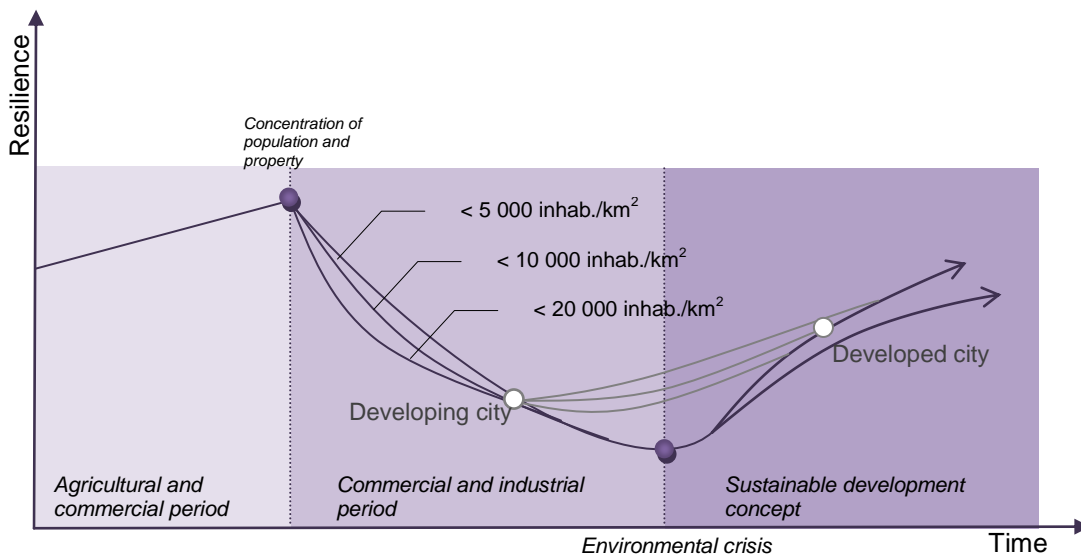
Resilience

Concentration of population and property

< 5 000 inhab./km$^2$

< 10 000 inhab./km$^2$

< 20 000 inhab./km$^2$

Developed city

Developing city

Agricultural and commercial period

Commercial and industrial period

Sustainable development concept

Environmental crisis

Time